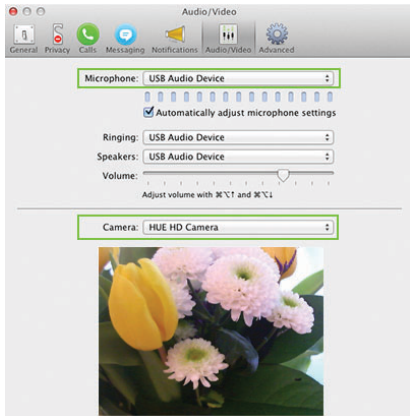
Audio/Video

General Privacy Calls Messaging Notifications Audio/Video Advanced

Microphone: USB Audio Device

Automatically adjust microphone settings

Ringing: USB Audio Device

Speakers: USB Audio Device

Volume:

Adjust volume with ⌘⌥↑ and ⌘⌥↓

Camera: HUE HD Camera